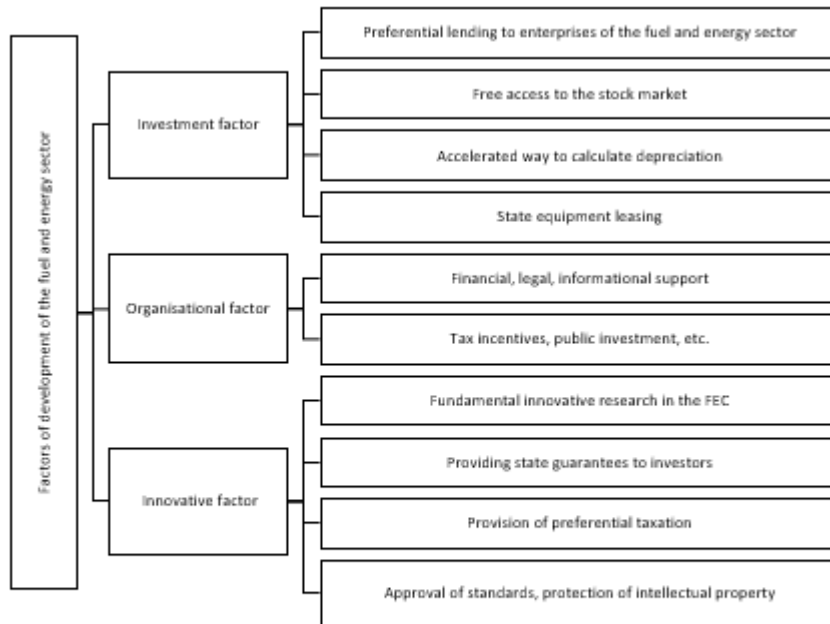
Factors of development of the fuel and energy sector

Investment factor

Preferential lending to enterprises of the fuel and energy sector

Free access to the stock market

Accelerated way to calculate depreciation

State equipment leasing

Organisational factor

Financial, legal, informational support

Tax incentives, public investment, etc.

Innovative factor

Fundamental innovative research in the FEC

Providing state guarantees to investors

Provision of preferential taxation

Approval of standards, protection of intellectual property